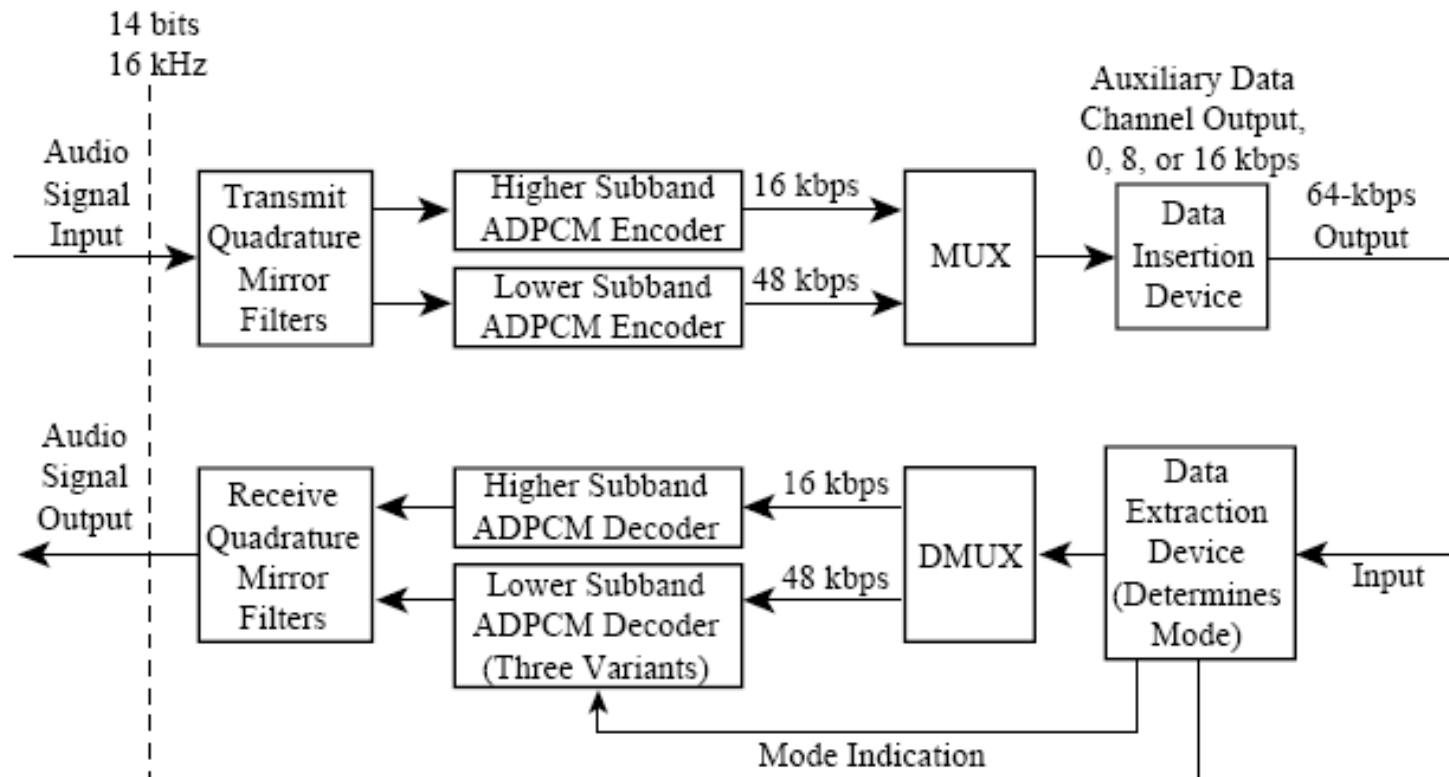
14 bits
16 kHz

Audio Signal Input

Transmit Quadrature Mirror Filters

Higher Subband ADPCM Encoder

16 kbps

Lower Subband ADPCM Encoder

48 kbps

MUX

Auxiliary Data Channel Output, 0, 8, or 16 kbps

Data Insertion Device

64-kbps Output

Audio Signal Output

Receive Quadrature Mirror Filters

Higher Subband ADPCM Decoder

16 kbps

Lower Subband ADPCM Decoder (Three Variants)

48 kbps

DMUX

Data Extraction Device (Determines Mode)

Input

Mode Indication